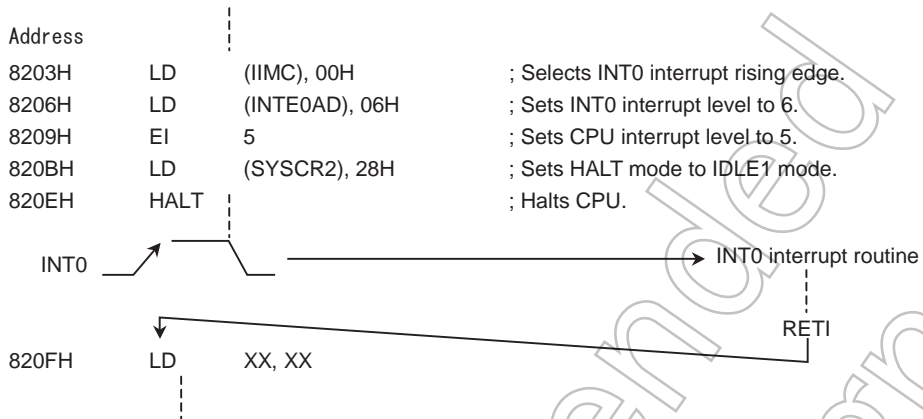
Address

| | | | |
|---|---|---|---|
| 8203H | LD | (IIMC), 00H | ; Selects INT0 interrupt rising edge. |
| 8206H | LD | (INTE0AD), 06H | ; Sets INT0 interrupt level to 6. |
| 8209H | EI | 5 | ; Sets CPU interrupt level to 5. |
| 820BH | LD | (SYSCR2), 28H | ; Sets HALT mode to IDLE1 mode. |
| 820EH | HALT | | ; Halts CPU. |

INT0

INT0 interrupt routine

RETI

820FH LD XX, XX